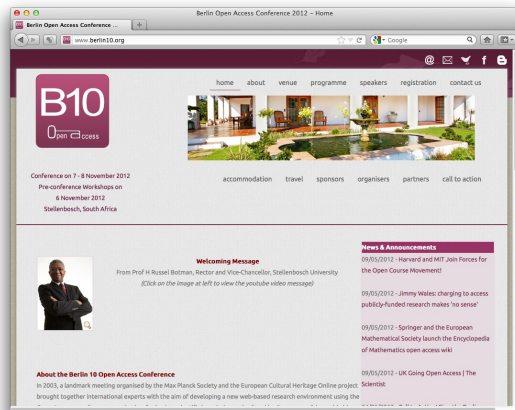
Berlin Open Access Conference 2012 – Home

Berlin Open Access Conference ...

www.berlin10.org

Google

home about venue programme speakers registration contact us

B10

Open Access

Conference on 7 - 8 November 2012
Pre-conference Workshops on 6 November 2012
Stellenbosch, South Africa

accommodation travel sponsors organisers partners call to action

Welcoming Message
From Prof H Russel Botman, Rector and Vice-Chancellor, Stellenbosch University
(Click on the image at left to view the youtube video message)

News & Announcements

09/05/2012 - Harvard and MIT Join Forces for the Open Course Movement!

09/05/2012 - Jimmy Wales: charging to access publicly-funded research makes 'no sense'

09/05/2012 - Springer and the European Mathematical Society launch the Encyclopedia of Mathematics open access wiki

09/05/2012 - UK Going Open Access | The Scientist

About the Berlin 10 Open Access Conference

In 2003, a landmark meeting organised by the Max Planck Society and the European Cultural Heritage Online project brought together international experts with the aim of developing a new web-based research environment using the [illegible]